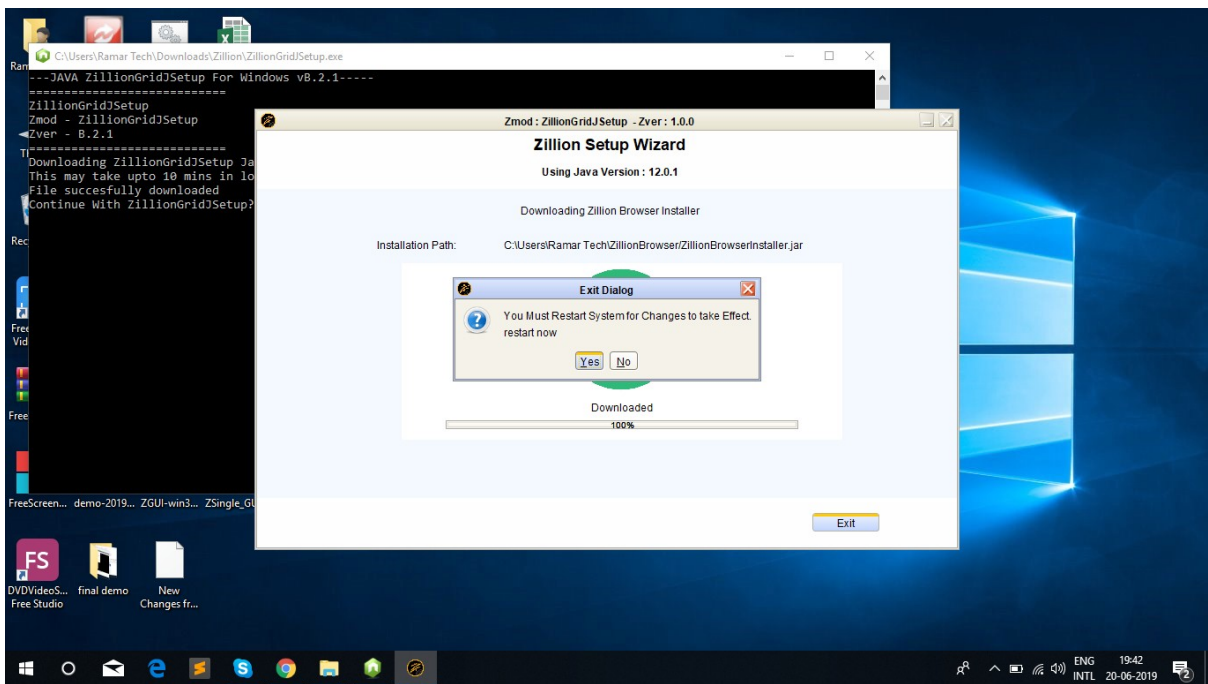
Ram

C:\Users\Ramar Tech\Downloads\Zillion\ZillionGridJSetup.exe

---JAVA ZillionGridJSetup For Windows vB.2.1-----
===========================
ZillionGridJSetup
Zmod - ZillionGridJSetup
Zver - B.2.1
===========================
Downloading ZillionGridJSetup Ja
This may take upto 10 mins in lo
File succesfully downloaded
Continue With ZillionGridJSetup?

Zmod : ZillionGridJSetup - Zver : 1.0.0

Zillion Setup Wizard

Using Java Version : 12.0.1

Downloading Zillion Browser Installer

Installation Path: C:\Users\Ramar Tech\ZillionBrowser/ZillionBrowserInstaller.jar

Exit Dialog

You Must Restart System for Changes to take Effect. restart now

Yes No

Downloaded

100%

Exit

Rec

Free Vid

Free

FreeScreen... demo-2019... ZGUI-win3... ZSingle_GU

FS

DVDVideoS... Free Studio

final demo

New Changes fr...

ENG INTL 19:42 20-06-2019

2